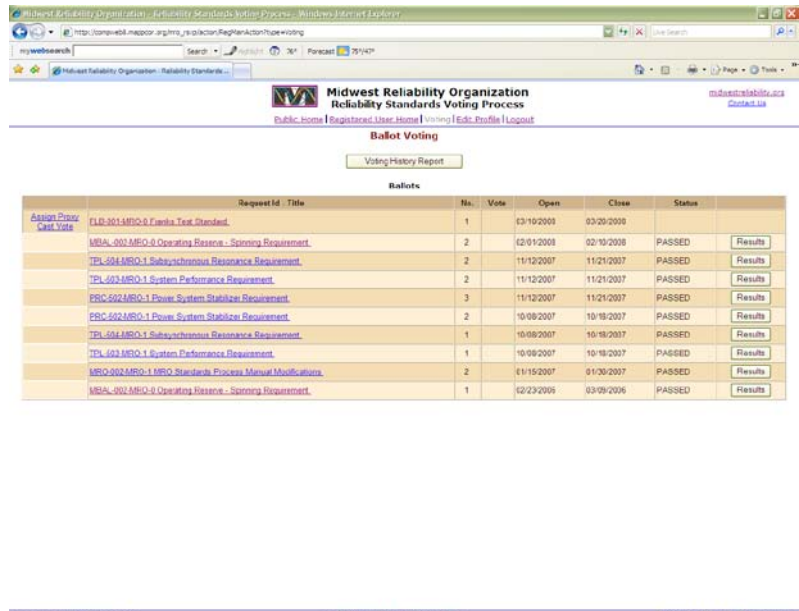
Midwest Reliability Organization - Reliability Standards Voting Process - Windows Internet Explorer

http://compweb8.mappcor.org/mro_rs/p/action/RegMainAction?type=Voting

Live Search

mywebsearch Search Forecast 75°/47°

Midwest Reliability Organization - Reliability Standards...

Page Tools

Midwest Reliability Organization
Reliability Standards Voting Process

midwestreliability.org
Contact Us

Public Home | Registered User Home | Voting | Edit Profile | Logout

Ballot Voting

Voting History Report

Ballots

| | Request Id : Title | No. | Vote | Open | Close | Status | |
|---|---|---|---|---|---|---|---|
| Assign Proxy Cast Vote | FLD-001-MRO-0 Franks Test Standard | 1 | | 03/10/2008 | 03/20/2008 | | |
| | MBAL-002-MRO-0 Operating Reserve - Spinning Requirement | 2 | | 02/01/2008 | 02/10/2008 | PASSED | Results |
| | TPL-504-MRO-1 Subsynchronous Resonance Requirement | 2 | | 11/12/2007 | 11/21/2007 | PASSED | Results |
| | TPL-503-MRO-1 System Performance Requirement | 2 | | 11/12/2007 | 11/21/2007 | PASSED | Results |
| | PRC-502-MRO-1 Power System Stabilizer Requirement | 3 | | 11/12/2007 | 11/21/2007 | PASSED | Results |
| | PRC-502-MRO-1 Power System Stabilizer Requirement | 2 | | 10/08/2007 | 10/18/2007 | PASSED | Results |
| | TPL-504-MRO-1 Subsynchronous Resonance Requirement | 1 | | 10/08/2007 | 10/18/2007 | PASSED | Results |
| | TPL-503-MRO-1 System Performance Requirement | 1 | | 10/08/2007 | 10/18/2007 | PASSED | Results |
| | MRO-002-MRO-1 MRO Standards Process Manual Modifications | 2 | | 01/15/2007 | 01/30/2007 | PASSED | Results |
| | MBAL-002-MRO-0 Operating Reserve - Spinning Requirement | 1 | | 02/23/2006 | 03/09/2006 | PASSED | Results |